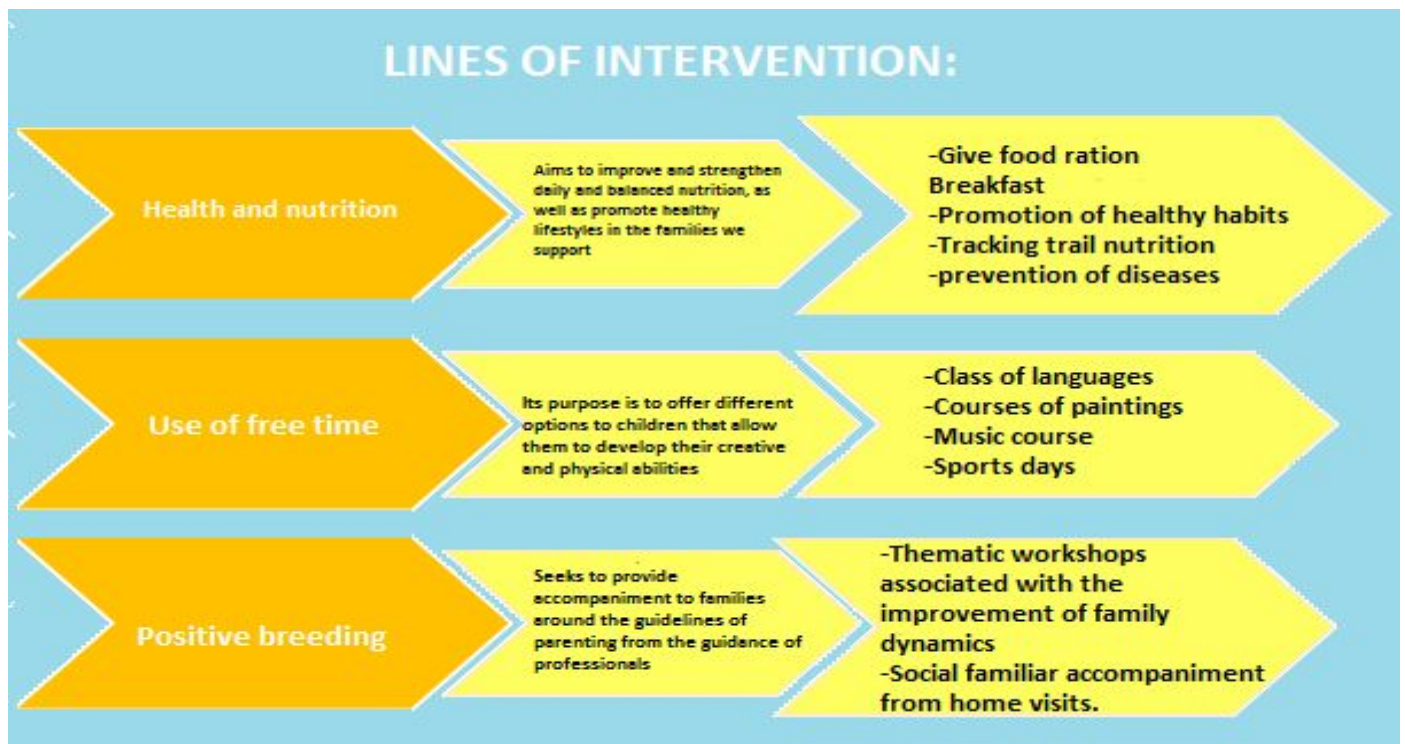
LINES OF INTERVENTION:

Health and nutrition

Aims to improve and strengthen daily and balanced nutrition, as well as promote healthy lifestyles in the families we support

-Give food ration
Breakfast
-Promotion of healthy habits
-Tracking trail nutrition
-prevention of diseases

Use of free time

Its purpose is to offer different options to children that allow them to develop their creative and physical abilities

-Class of languages
-Courses of paintings
-Music course
-Sports days

Positive breeding

Seeks to provide accompaniment to families around the guidelines of parenting from the guidance of professionals

-Thematic workshops associated with the improvement of family dynamics
-Social familiar accompaniment from home visits.